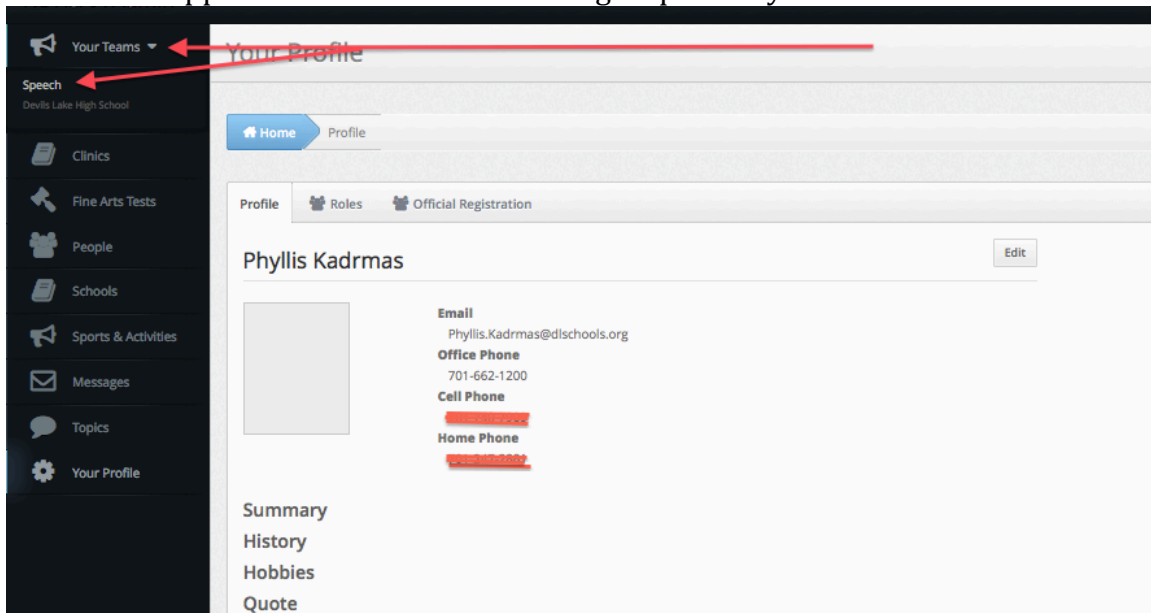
Your Teams

Speech
Devils Lake High School

Clinics

Fine Arts Tests

People

Schools

Sports & Activities

Messages

Topics

Your Profile

Your Profile

Home Profile

Profile Roles Official Registration

Phyllis Kadrmas

Edit

Email
Phyllis.Kadrmas@dlschools.org
Office Phone
701-662-1200
Cell Phone
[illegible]
Home Phone
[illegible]

Summary
History
Hobbies
Quote